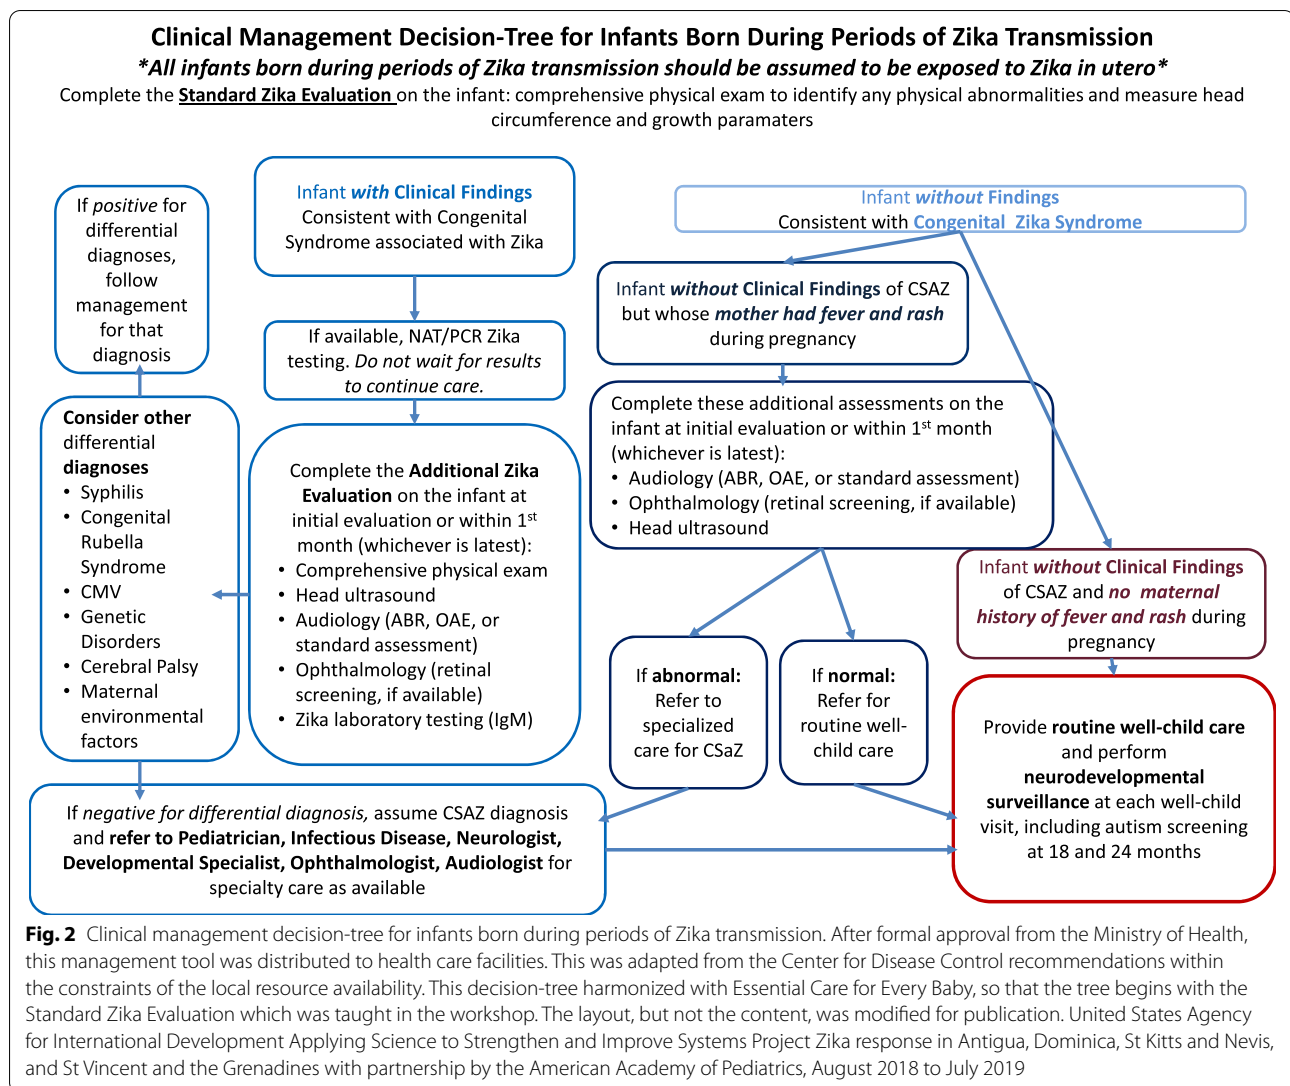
Clinical Management Decision-Tree for Infants Born During Periods of Zika Transmission

*All infants born during periods of Zika transmission should be assumed to be exposed to Zika in utero*

Complete the Standard Zika Evaluation on the infant: comprehensive physical exam to identify any physical abnormalities and measure head circumference and growth paramaters

If positive for differential diagnoses, follow management for that diagnosis

Infant with Clinical Findings Consistent with Congenital Syndrome associated with Zika

If available, NAT/PCR Zika testing. Do not wait for results to continue care.

Consider other differential diagnoses
• Syphilis
• Congenital Rubella Syndrome
• CMV
• Genetic Disorders
• Cerebral Palsy
• Maternal environmental factors

Complete the Additional Zika Evaluation on the infant at initial evaluation or within 1$^{st}$ month (whichever is latest):
• Comprehensive physical exam
• Head ultrasound
• Audiology (ABR, OAE, or standard assessment)
• Ophthalmology (retinal screening, if available)
• Zika laboratory testing (IgM)

Infant without Findings Consistent with Congenital Zika Syndrome

Infant without Clinical Findings of CSAZ but whose mother had fever and rash during pregnancy

Complete these additional assessments on the infant at initial evaluation or within 1$^{st}$ month (whichever is latest):
• Audiology (ABR, OAE, or standard assessment)
• Ophthalmology (retinal screening, if available)
• Head ultrasound

Infant without Clinical Findings of CSAZ and no maternal history of fever and rash during pregnancy

If abnormal: Refer to specialized care for CSaZ

If normal: Refer for routine well-child care

Provide routine well-child care and perform neurodevelopmental surveillance at each well-child visit, including autism screening at 18 and 24 months

If negative for differential diagnosis, assume CSAZ diagnosis and refer to Pediatrician, Infectious Disease, Neurologist, Developmental Specialist, Ophthalmologist, Audiologist for specialty care as available

Fig. 2 Clinical management decision-tree for infants born during periods of Zika transmission. After formal approval from the Ministry of Health, this management tool was distributed to health care facilities. This was adapted from the Center for Disease Control recommendations within the constraints of the local resource availability. This decision-tree harmonized with Essential Care for Every Baby, so that the tree begins with the Standard Zika Evaluation which was taught in the workshop. The layout, but not the content, was modified for publication. United States Agency for International Development Applying Science to Strengthen and Improve Systems Project Zika response in Antigua, Dominica, St Kitts and Nevis, and St Vincent and the Grenadines with partnership by the American Academy of Pediatrics, August 2018 to July 2019